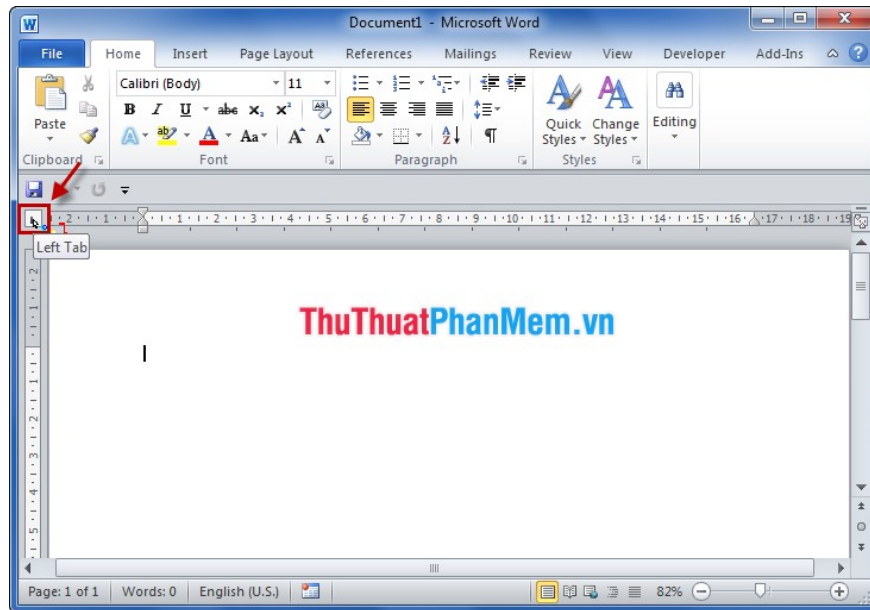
W Document1 - Microsoft Word

File Home Insert Page Layout References Mailings Review View Developer Add-Ins

Paste
Calibri (Body) 11
B I U abe $x_2$ $x^2$
A Aa A A
Clipboard Font Paragraph
Quick Styles Change Styles Editing
Styles

Left Tab

2 · 1 · 1 · 2 · 3 · 4 · 5 · 6 · 7 · 8 · 9 · 10 · 11 · 12 · 13 · 14 · 15 · 16 · 17 · 18 · 19

ThuThuatPhanMem.vn

Page: 1 of 1 Words: 0 English (U.S.) 82%